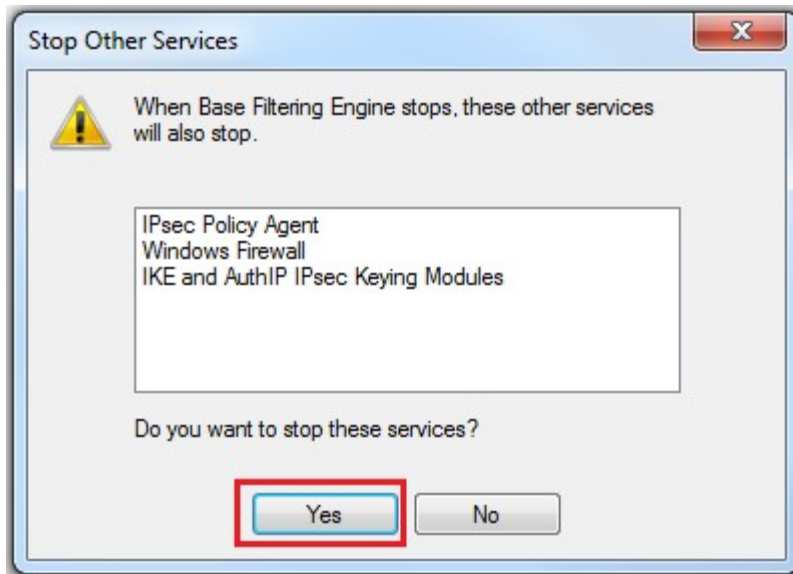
Stop Other Services

X

When Base Filtering Engine stops, these other services will also stop.

IPsec Policy Agent
Windows Firewall
IKE and AuthIP IPsec Keying Modules

Do you want to stop these services?

Yes

No